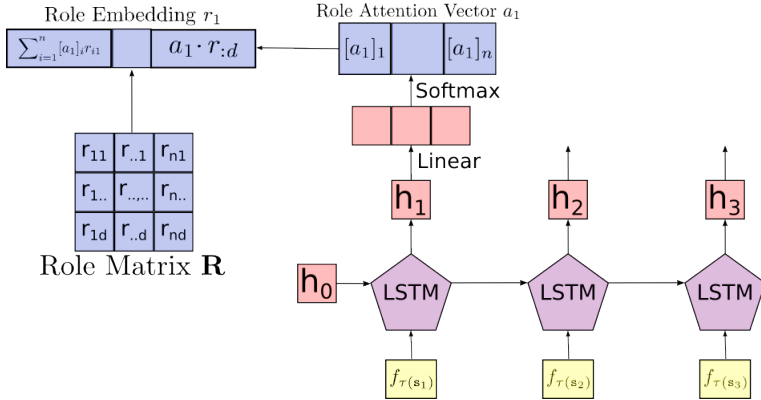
Role Embedding $r_1$

$\sum_{i=1}^{n} [a_1]_i r_{i1}$

$a_1 \cdot r_{:d}$

Role Attention Vector $a_1$

$[a_1]_1$

$[a_1]_n$

Softmax

Linear

| $r_{11}$ | $r_{..1}$ | $r_{n1}$ |
|---|---|---|
| $r_{1..}$ | $r_{..,..}$ | $r_{n..}$ |
| $r_{1d}$ | $r_{..d}$ | $r_{nd}$ |

Role Matrix $\mathbf{R}$

$h_1$

$h_2$

$h_3$

$h_0$

LSTM

LSTM

LSTM

$f_{\tau(\mathbf{s}_1)}$

$f_{\tau(\mathbf{s}_2)}$

$f_{\tau(\mathbf{s}_3)}$